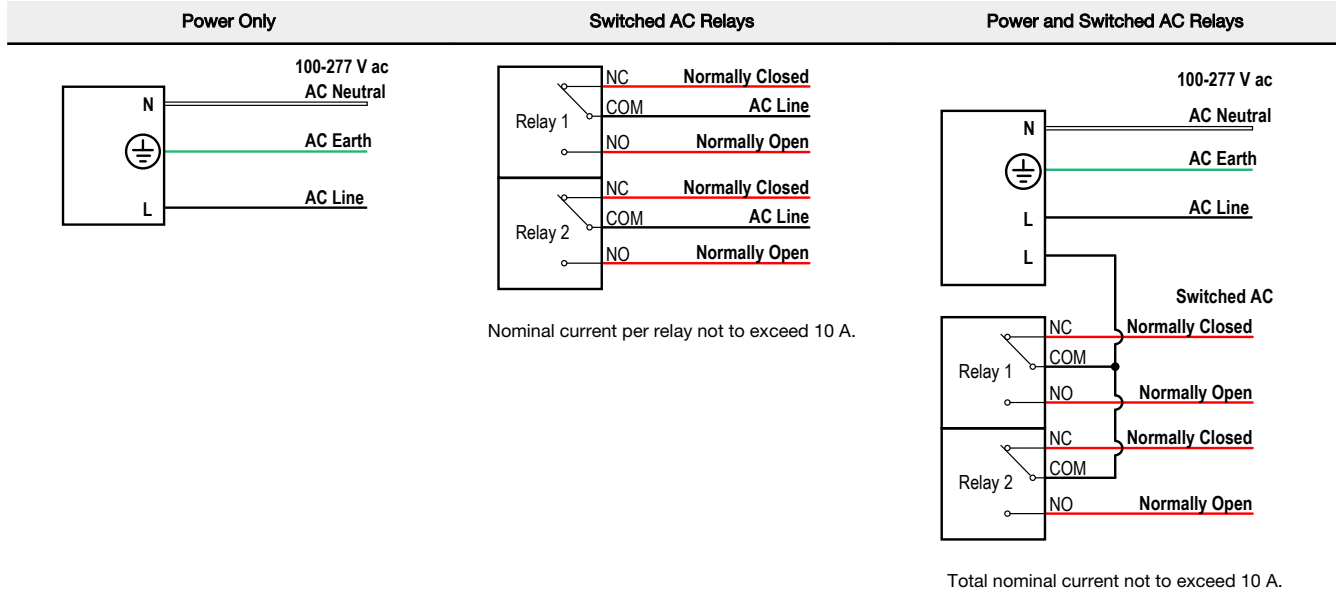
Power Only

100-277 V ac
N
AC Neutral
AC Earth
L
AC Line

Switched AC Relays

NC
Normally Closed
COM
AC Line
Relay 1
NO
Normally Open
NC
Normally Closed
COM
AC Line
Relay 2
NO
Normally Open

Nominal current per relay not to exceed 10 A.

Power and Switched AC Relays

100-277 V ac
N
AC Neutral
AC Earth
L
AC Line
L
Switched AC
NC
Normally Closed
COM
Relay 1
NO
Normally Open
NC
Normally Closed
COM
Relay 2
NO
Normally Open

Total nominal current not to exceed 10 A.